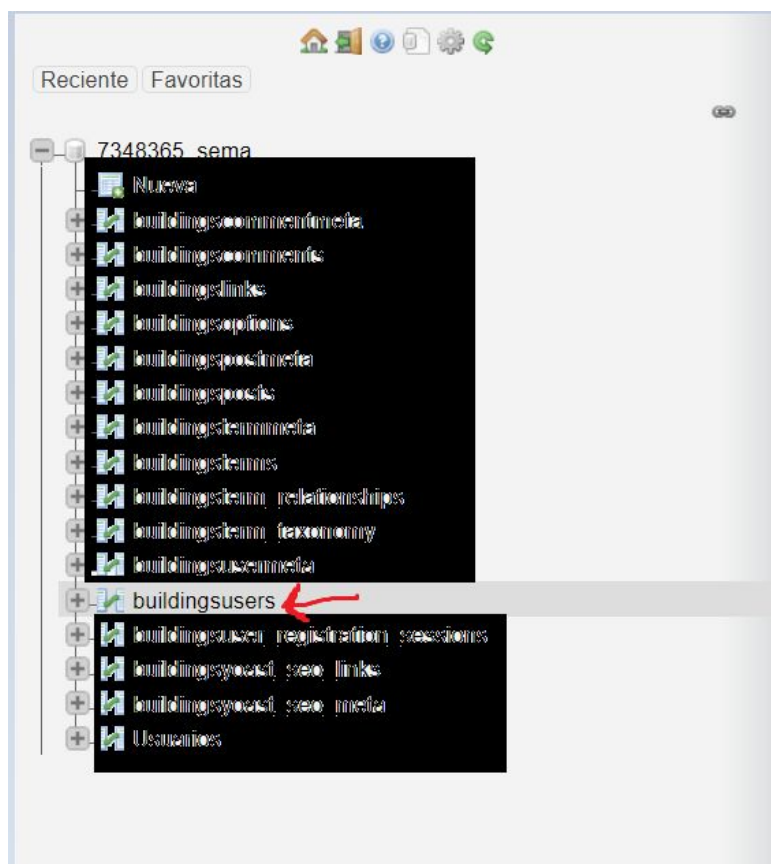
Reciente Favoritas

7348365_sema

Nueva
buildingscommentmeta
buildingscomments
buildingslinks
buildingsoptions
buildingspostmeta
buildingsposts
buildingstermmeta
buildingsterms
buildingsterm_relationships
buildingsterm_taxonomy
buildingsusermeta
buildingsusers
buildingsuser_registration_sessions
buildingsyoast_seo_links
buildingsyoast_seo_meta
Usuarios